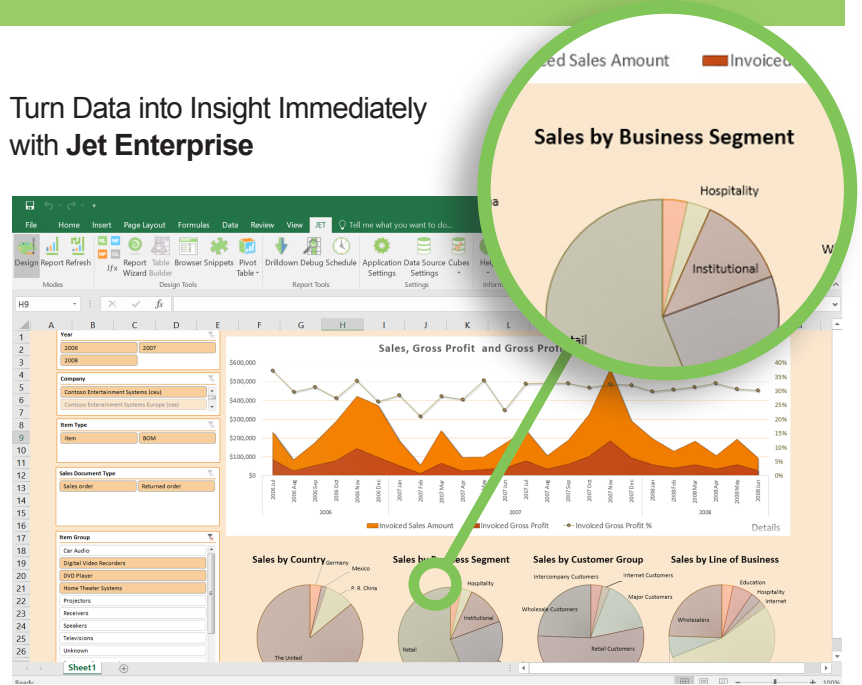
Turn Data into Insight Immediately with **Jet Enterprise**

ced Sales Amount Invoiced

Sales by Business Segment

Hospitality

Institutional

tail

File Home Insert Page Layout Formulas Data Review View JET Tell me what you want to do...

Design Report Refresh Report Wizard Table Builder Browser Snippets Pivot Table Drilldown Debug Schedule Application Settings Data Source Settings Cubes Help

Modes Design Tools Report Tools Settings

H9

Year
2006 2007
2008

Company
Contoso Entertainment Systems (ceu)
Contoso Entertainment Systems Europe (cee)

Item Type
Item BOM

Sales Document Type
Sales order Returned order

Item Group
Car Audio
Digital Video Recorders
DVD Player
Home Theater Systems
Projectors
Receivers
Speakers
Televisions
Unknown

Sales, Gross Profit and Gross Profit

$600,000
$500,000
$400,000
$300,000
$200,000
$100,000
$0

40%
35%
30%
25%
20%
15%
10%
5%
0%

2006 2007 2008

Invoiced Sales Amount Invoiced Gross Profit Invoiced Gross Profit %

Details

Sales by Country
Germany
Mexico
P. R. China
The United

Sales by Business Segment
Hospitality
Institutional
Retail

Sales by Customer Group
Intercompany Customers
Internet Customers
Major Customers
Wholesale Customers
Retail Customers

Sales by Line of Business
Education
Hospitality
Internet
Wholesalers

Sheet1

Ready